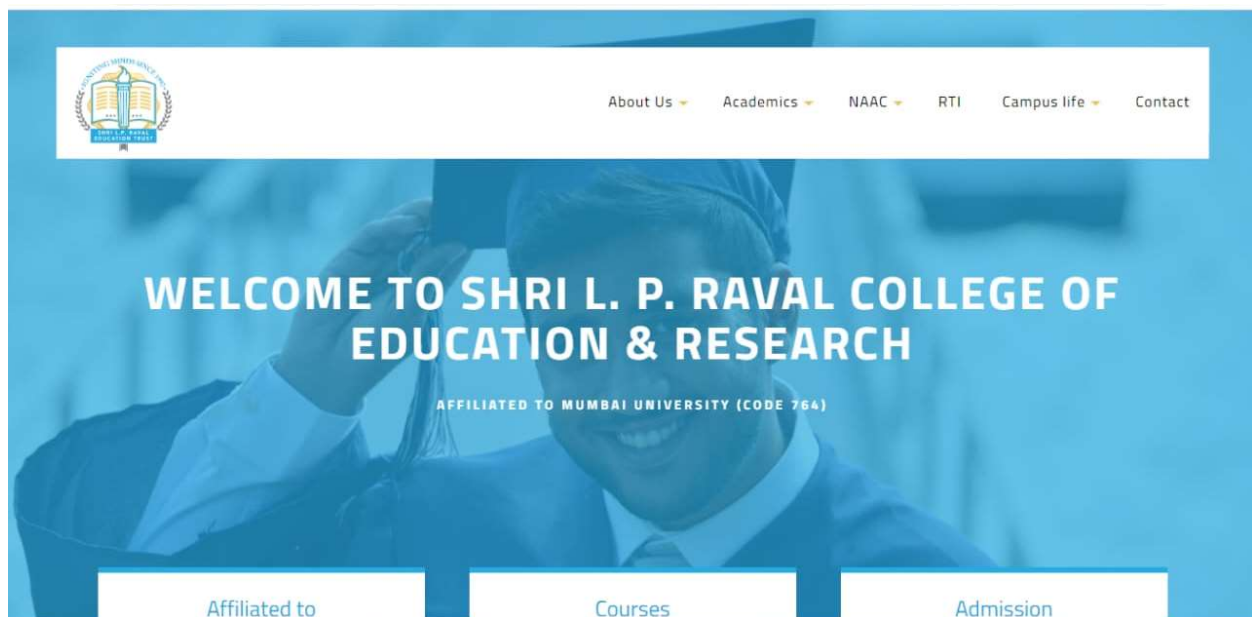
IGNITING MINDS SINCE 1992
SHRI L. P. RAVAL EDUCATION TRUST

About Us Academics NAAC RTI Campus life Contact

WELCOME TO SHRI L. P. RAVAL COLLEGE OF EDUCATION & RESEARCH

AFFILIATED TO MUMBAI UNIVERSITY (CODE 764)

Affiliated to

Courses

Admission